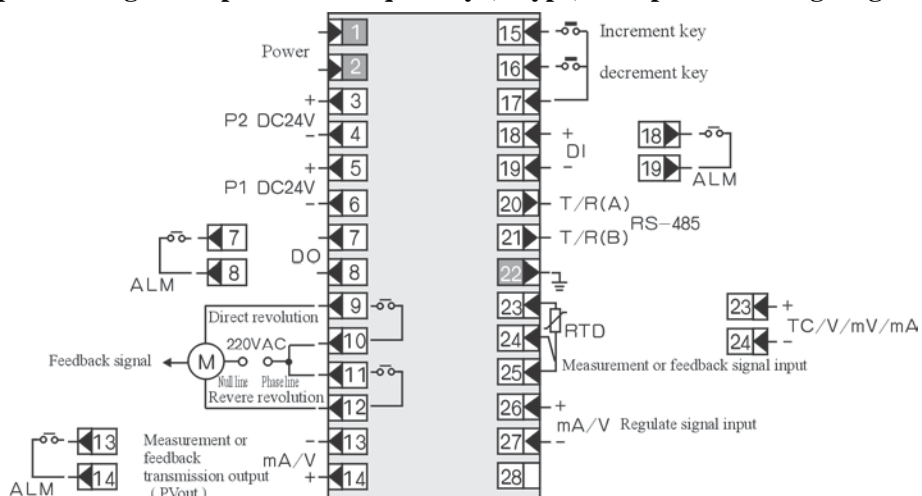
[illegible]

Power
1
2
+
3
P2 DC24V
-
4
+
5
P1 DC24V
-
6
7
ALM
8
7
DO
8
9
Direct revolution
10
220VAC
Feedback signal
M
Null line
Phase line
11
Revere revolution
12
13
ALM
14
Measurement or feedback transmission output (PVout)
-
13
mA/V
+
14

15
Increment key
16
decrement key
17
18
+
DI
19
-
18
19
ALM
20
T/R(A)
RS-485
21
T/R(B)
22
23
RTD
24
25
Measurement or feedback signal input
23
+
TC/V/mV/mA
24
-
26
+
mA/V
Regulate signal input
27
-
28